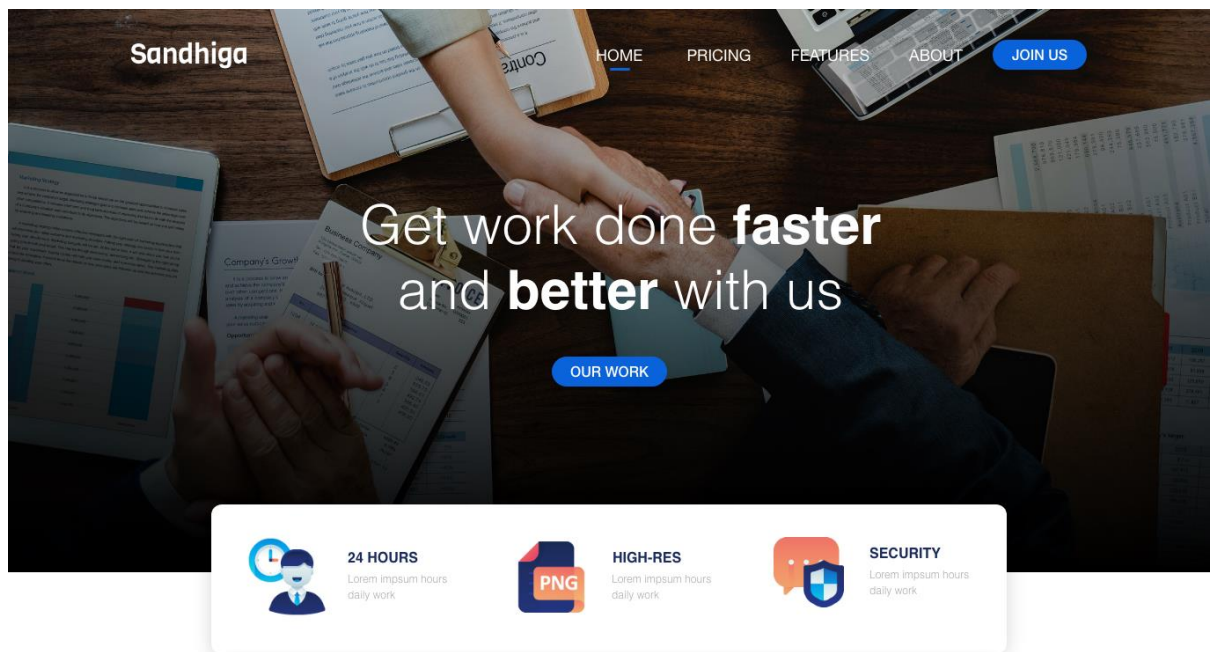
Sandhiga

HOME PRICING FEATURES ABOUT JOIN US

Get work done **faster** and **better** with us

OUR WORK

24 HOURS
Lorem impsum hours daily work

PNG

HIGH-RES
Lorem impsum hours daily work

SECURITY
Lorem impsum hours daily work